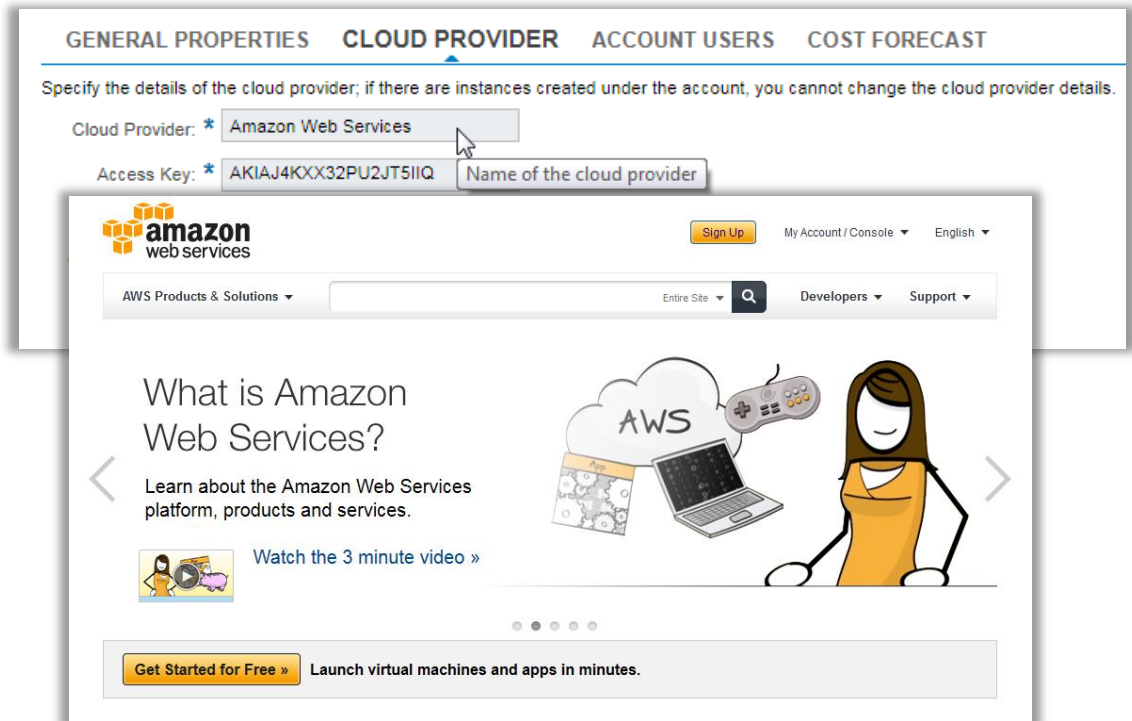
GENERAL PROPERTIES CLOUD PROVIDER ACCOUNT USERS COST FORECAST

Specify the details of the cloud provider; if there are instances created under the account, you cannot change the cloud provider details.

Cloud Provider: * Amazon Web Services

Access Key: * AKIAJ4KXX32PU2JT5IIQ Name of the cloud provider

amazon web services

Sign Up My Account / Console English

AWS Products & Solutions Entire Site Developers Support

What is Amazon Web Services?

Learn about the Amazon Web Services platform, products and services.

Watch the 3 minute video »

AWS

App

Get Started for Free » Launch virtual machines and apps in minutes.